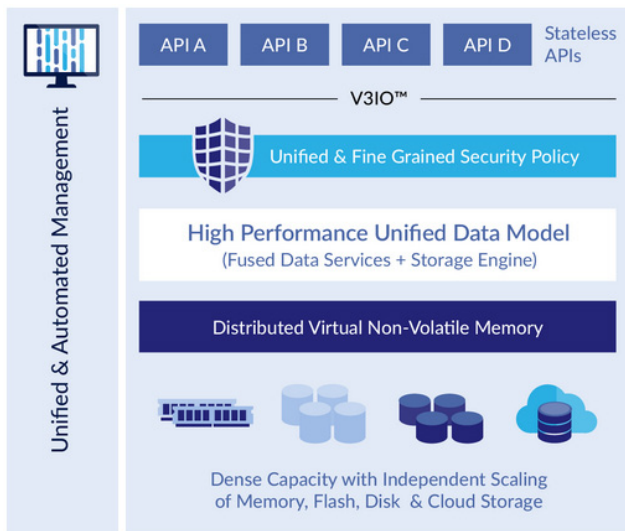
Unified & Automated Management

API A
API B
API C
API D
Stateless APIs

V3IO™

Unified & Fine Grained Security Policy

High Performance Unified Data Model
(Fused Data Services + Storage Engine)

Distributed Virtual Non-Volatile Memory

Dense Capacity with Independent Scaling of Memory, Flash, Disk & Cloud Storage